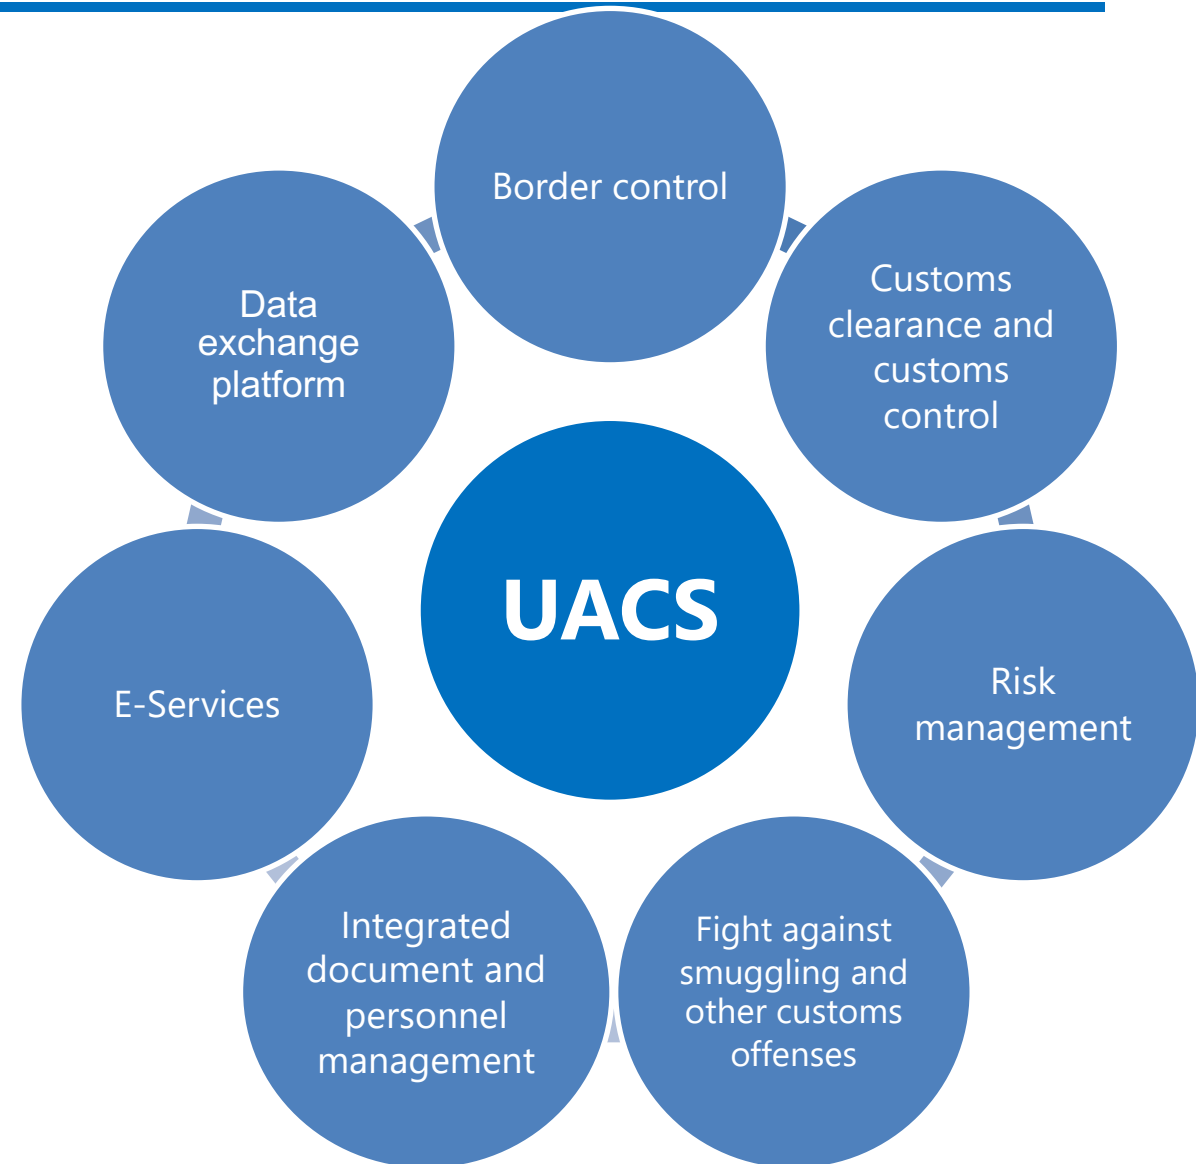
Border control

Customs clearance and customs control

Risk management

Fight against smuggling and other customs offenses

Integrated document and personnel management

E-Services

Data exchange platform

UACS